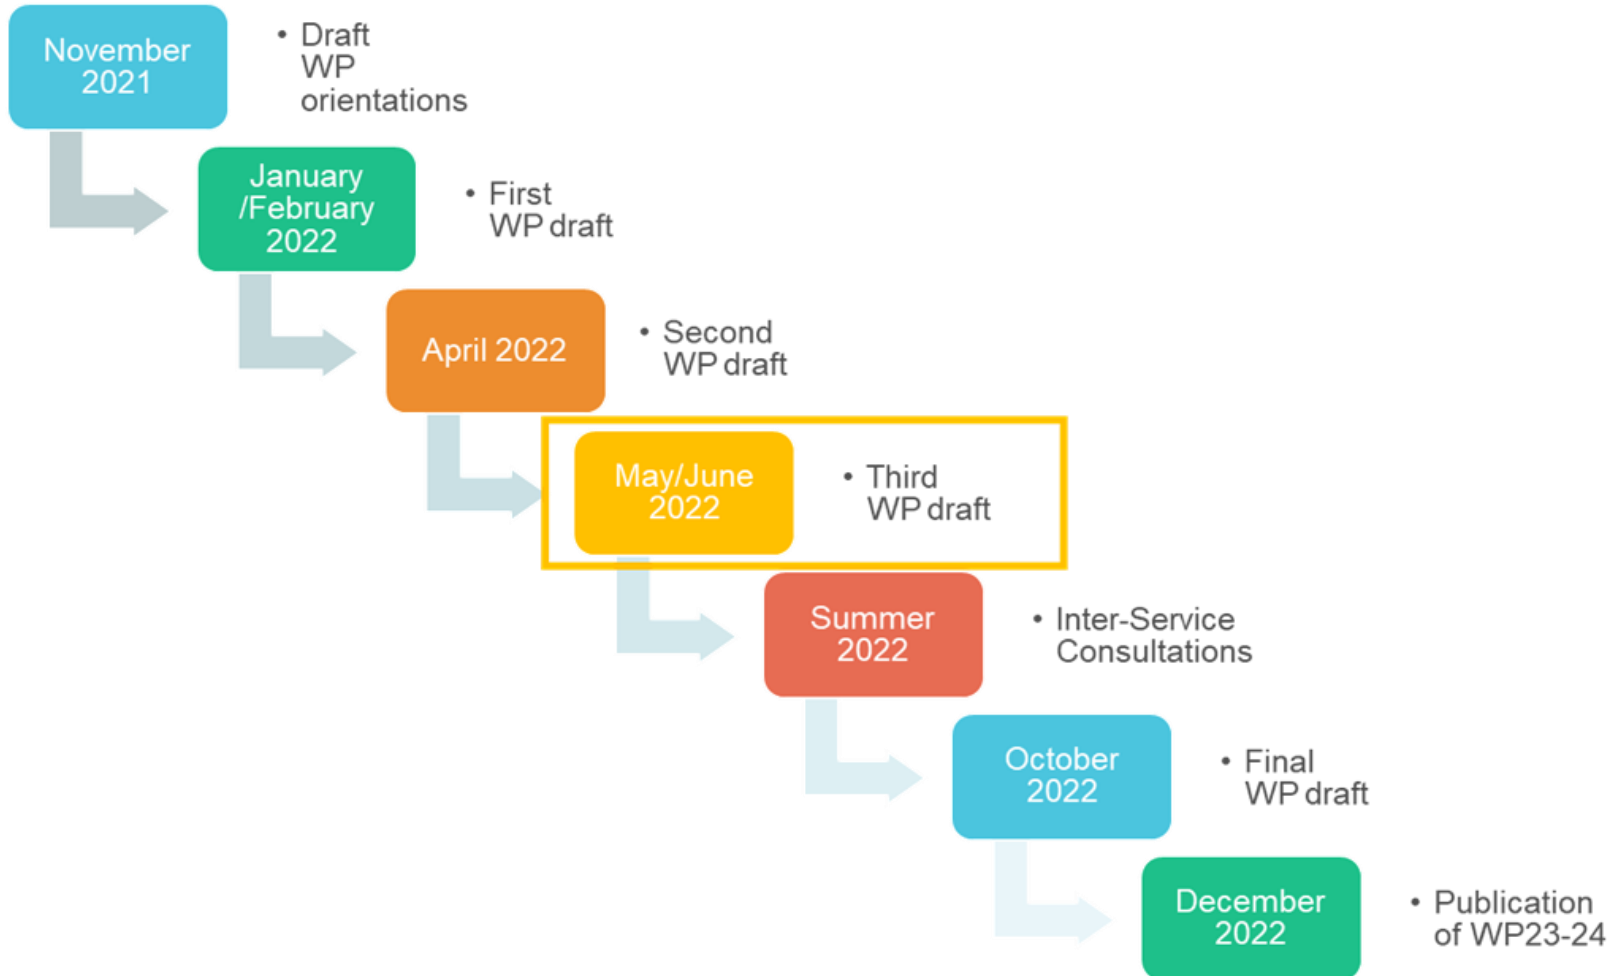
November 2021

• Draft WP orientations

January /February 2022

• First WP draft

April 2022

• Second WP draft

May/June 2022

• Third WP draft

Summer 2022

• Inter-Service Consultations

October 2022

• Final WP draft

December 2022

• Publication of WP23-24